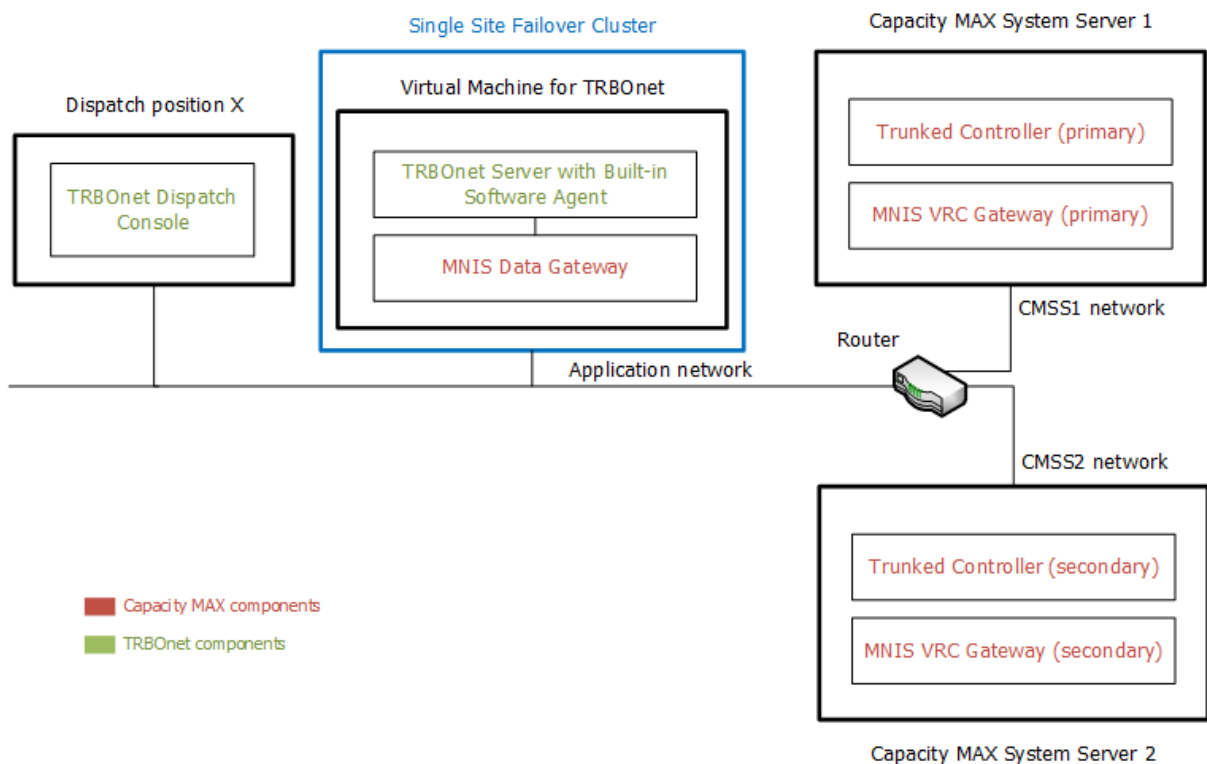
Single Site Failover Cluster

Capacity MAX System Server 1

Virtual Machine for TRBOnet

Dispatch position X

TRBOnet Dispatch Console

TRBOnet Server with Built-in Software Agent

MNIS Data Gateway

Trunked Controller (primary)

MNIS VRC Gateway (primary)

CMSS1 network

Router

Application network

CMSS2 network

Trunked Controller (secondary)

MNIS VRC Gateway (secondary)

Capacity MAX components

TRBOnet components

Capacity MAX System Server 2